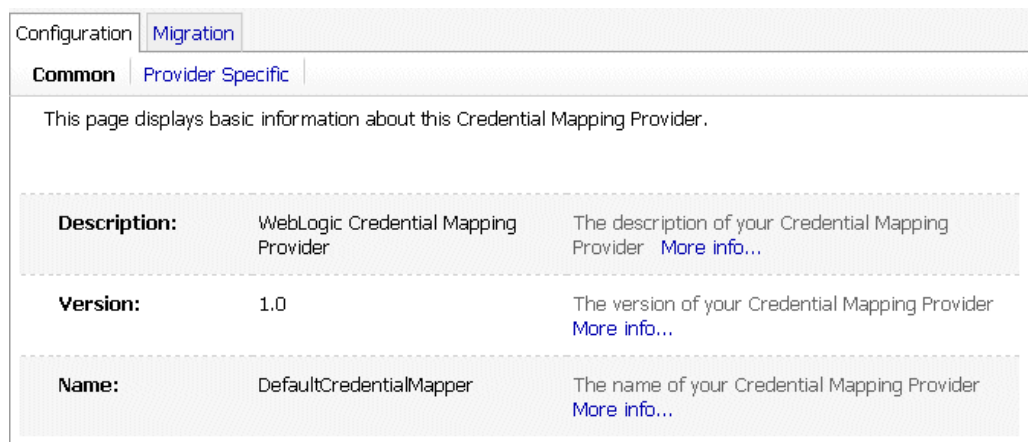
Configuration | Migration

Common | Provider Specific

This page displays basic information about this Credential Mapping Provider.

| | | |
|---|---|---|
| Description: | WebLogic Credential Mapping Provider | The description of your Credential Mapping Provider More info... |
| Version: | 1.0 | The version of your Credential Mapping Provider More info... |
| Name: | DefaultCredentialMapper | The name of your Credential Mapping Provider More info... |